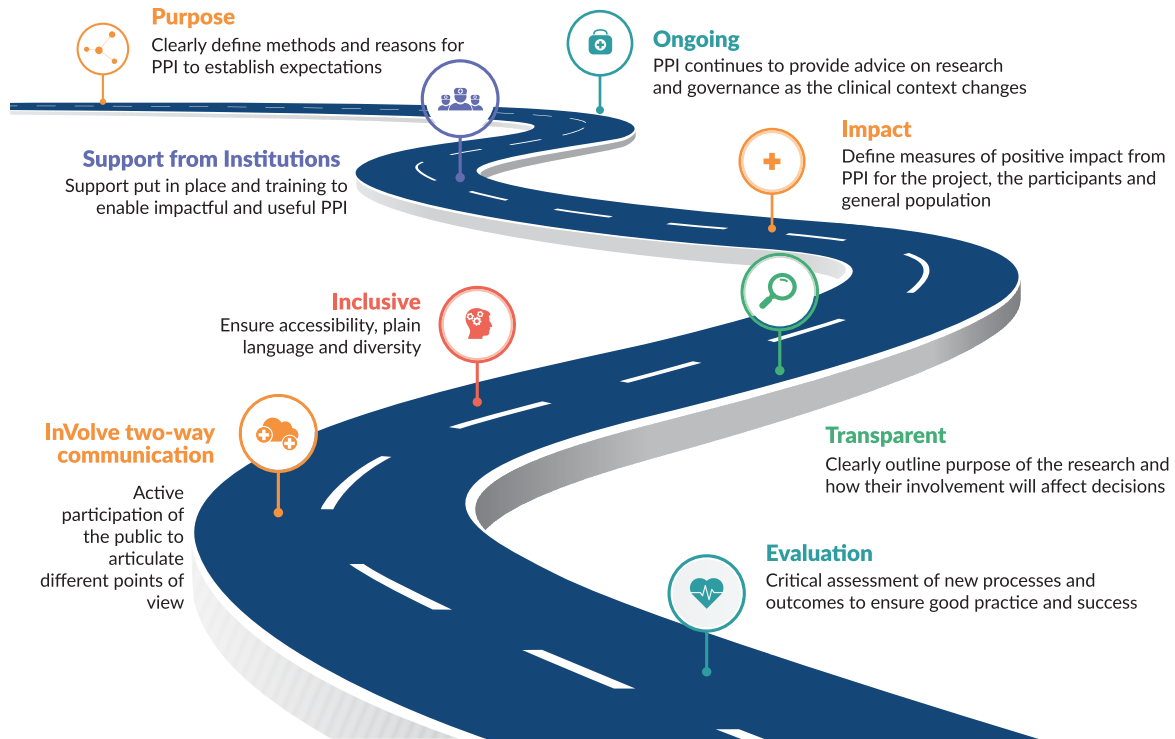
Purpose
Clearly define methods and reasons for PPI to establish expectations

Ongoing
PPI continues to provide advice on research and governance as the clinical context changes

Support from Institutions
Support put in place and training to enable impactful and useful PPI

Impact
Define measures of positive impact from PPI for the project, the participants and general population

Inclusive
Ensure accessibility, plain language and diversity

InVolve two-way communication
Active participation of the public to articulate different points of view

Transparent
Clearly outline purpose of the research and how their involvement will affect decisions

Evaluation
Critical assessment of new processes and outcomes to ensure good practice and success